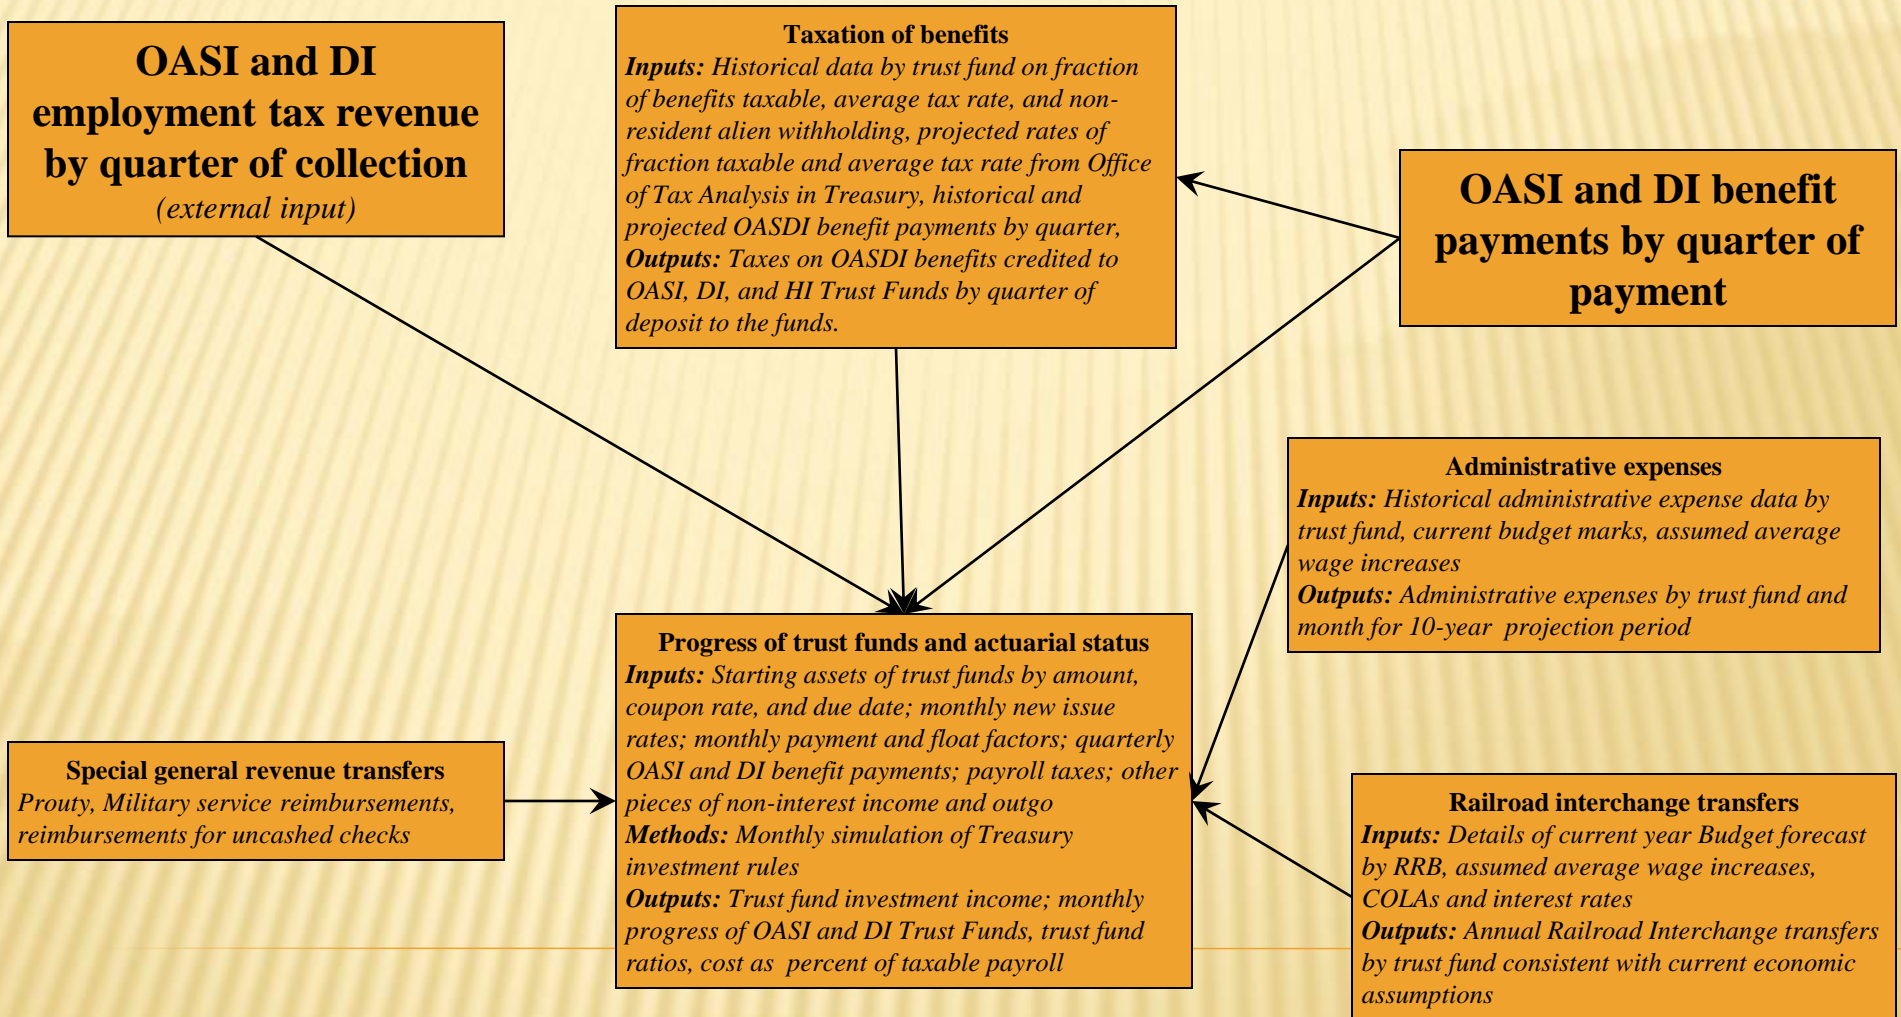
OASI and DI employment tax revenue by quarter of collection
(external input)

Taxation of benefits
Inputs: Historical data by trust fund on fraction of benefits taxable, average tax rate, and non-resident alien withholding, projected rates of fraction taxable and average tax rate from Office of Tax Analysis in Treasury, historical and projected OASDI benefit payments by quarter,
Outputs: Taxes on OASDI benefits credited to OASI, DI, and HI Trust Funds by quarter of deposit to the funds.

OASI and DI benefit payments by quarter of payment

Administrative expenses
Inputs: Historical administrative expense data by trust fund, current budget marks, assumed average wage increases
Outputs: Administrative expenses by trust fund and month for 10-year projection period

Progress of trust funds and actuarial status
Inputs: Starting assets of trust funds by amount, coupon rate, and due date; monthly new issue rates; monthly payment and float factors; quarterly OASI and DI benefit payments; payroll taxes; other pieces of non-interest income and outgo
Methods: Monthly simulation of Treasury investment rules
Outputs: Trust fund investment income; monthly progress of OASI and DI Trust Funds, trust fund ratios, cost as percent of taxable payroll

Special general revenue transfers
Prouty, Military service reimbursements, reimbursements for uncashed checks

Railroad interchange transfers
Inputs: Details of current year Budget forecast by RRB, assumed average wage increases, COLAs and interest rates
Outputs: Annual Railroad Interchange transfers by trust fund consistent with current economic assumptions